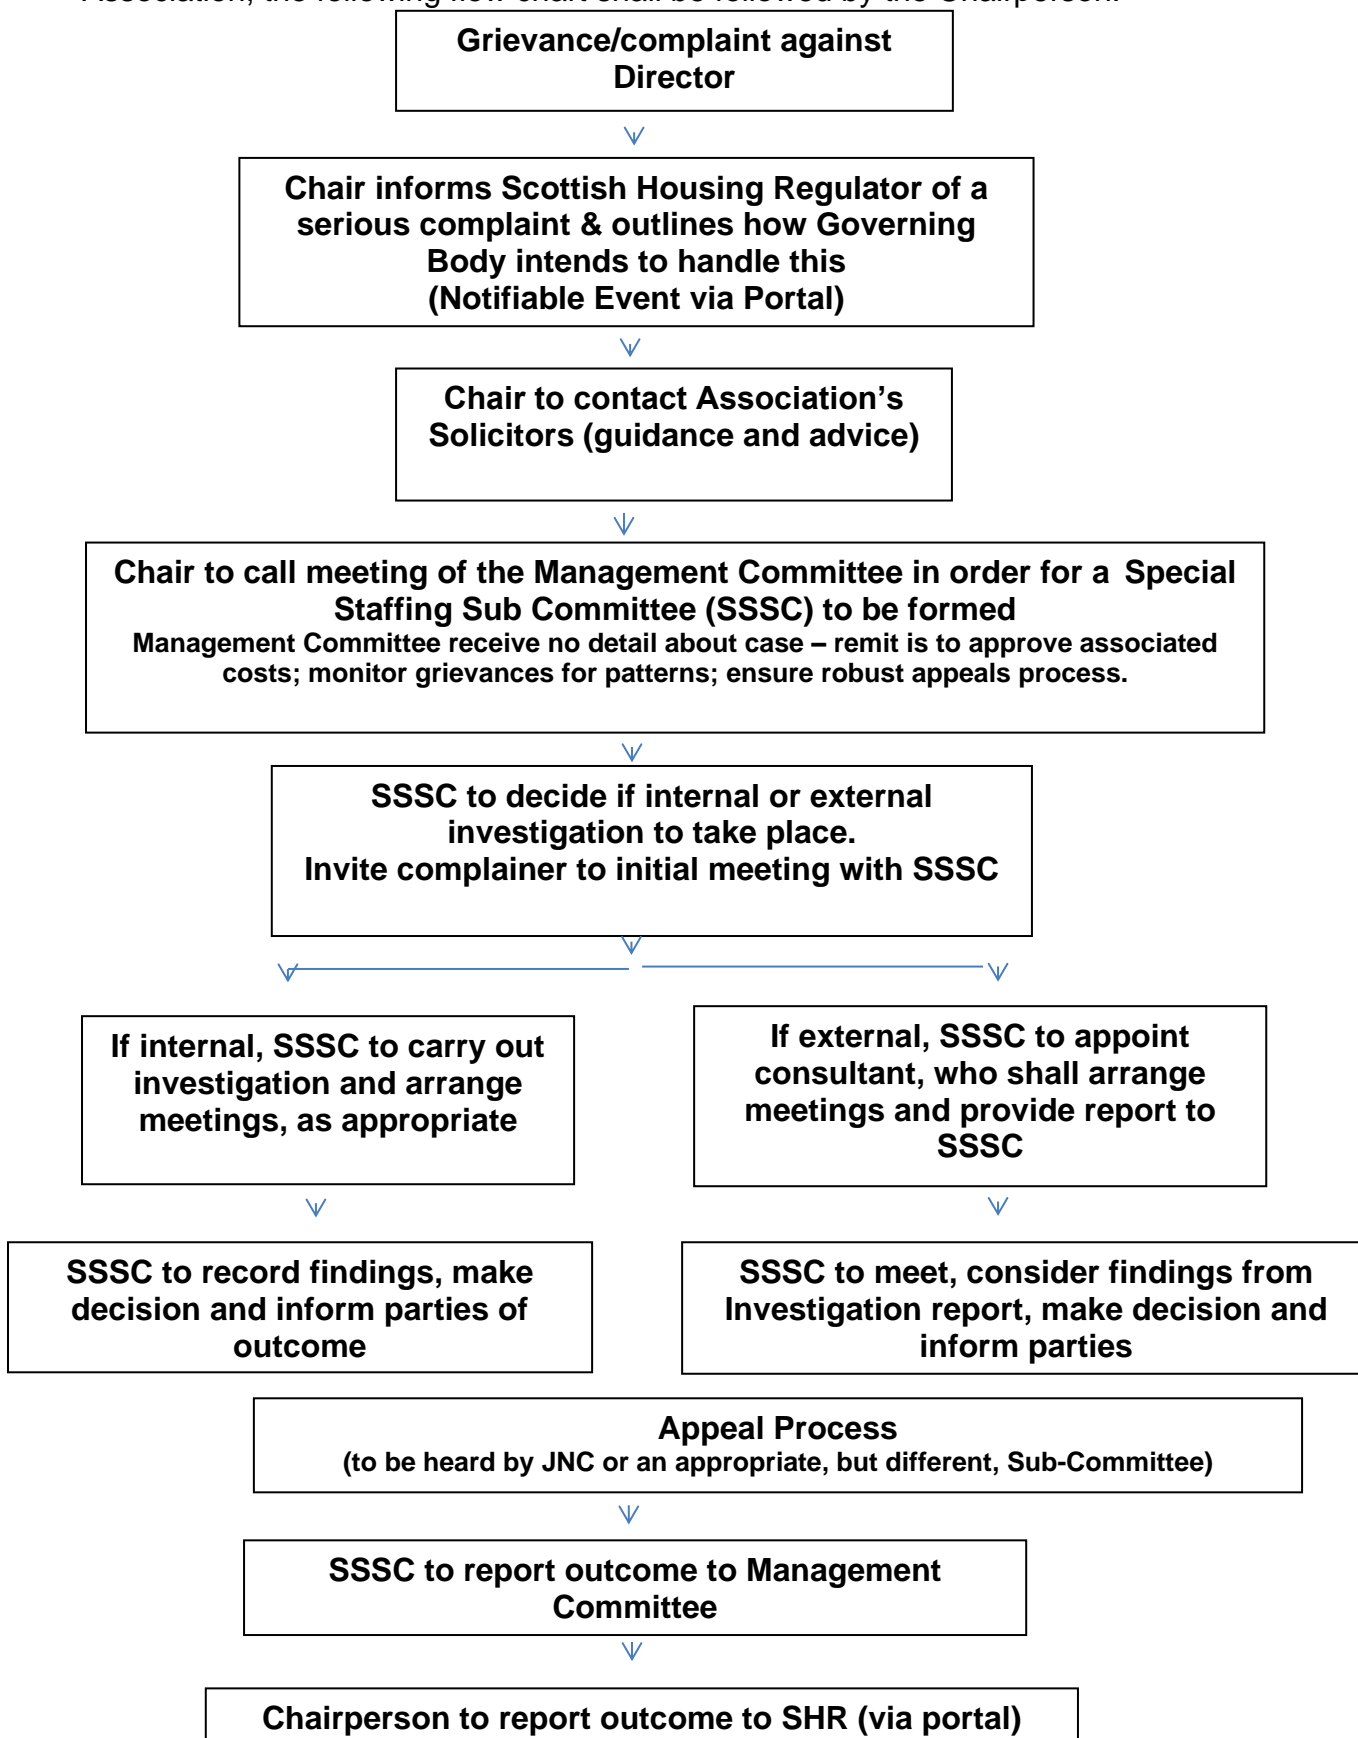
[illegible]

Grievance/complaint against Director

Chair informs Scottish Housing Regulator of a serious complaint & outlines how Governing Body intends to handle this (Notifiable Event via Portal)

Chair to contact Association's Solicitors (guidance and advice)

Chair to call meeting of the Management Committee in order for a Special Staffing Sub Committee (SSSC) to be formed
Management Committee receive no detail about case – remit is to approve associated costs; monitor grievances for patterns; ensure robust appeals process.

SSSC to decide if internal or external investigation to take place.
Invite complainer to initial meeting with SSSC

If internal, SSSC to carry out investigation and arrange meetings, as appropriate

SSSC to record findings, make decision and inform parties of outcome

If external, SSSC to appoint consultant, who shall arrange meetings and provide report to SSSC

SSSC to meet, consider findings from Investigation report, make decision and inform parties

Appeal Process
(to be heard by JNC or an appropriate, but different, Sub-Committee)

SSSC to report outcome to Management Committee

Chairperson to report outcome to SHR (via portal)